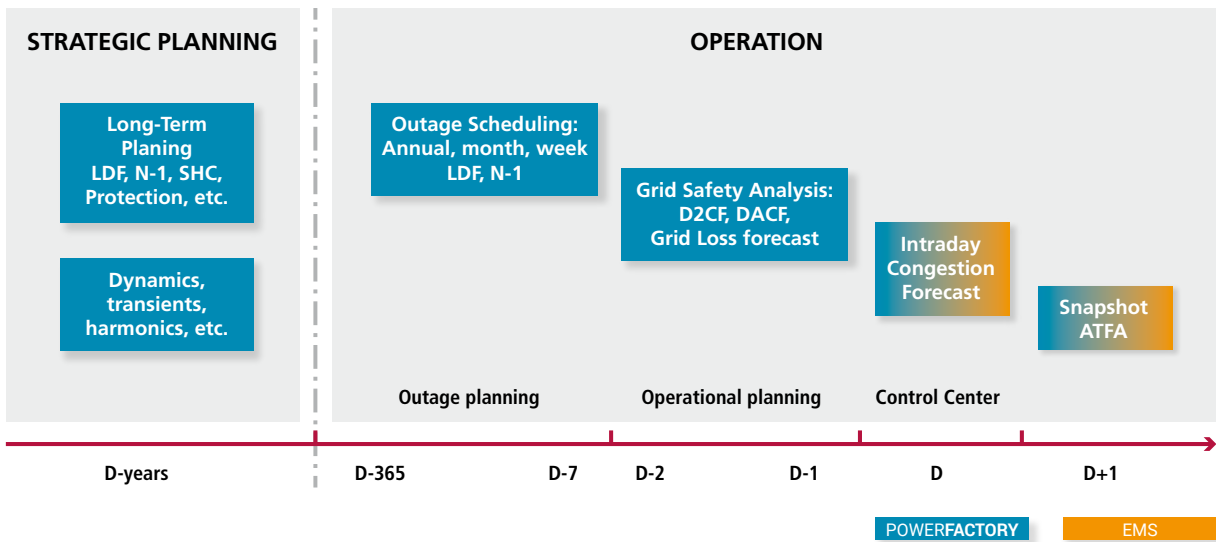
STRATEGIC PLANNING

Long-Term Planing LDF, N-1, SHC, Protection, etc.

Dynamics, transients, harmonics, etc.

OPERATION

Outage Scheduling: Annual, month, week LDF, N-1

Grid Safety Analysis: D2CF, DACF, Grid Loss forecast

Intraday Congestion Forecast

Snapshot ATFA

Outage planning

Operational planning

Control Center

D-years

D-365

D-7

D-2

D-1

D

D+1

POWERFACTORY

EMS